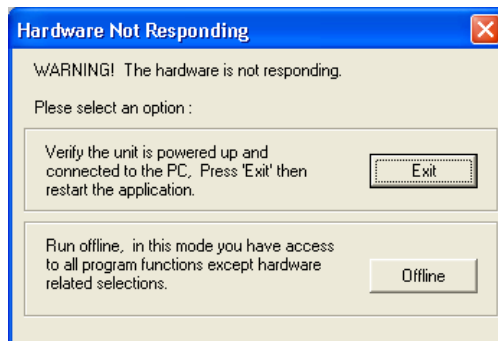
Hardware Not Responding

WARNING! The hardware is not responding.

Plese select an option :

Verify the unit is powered up and connected to the PC, Press 'Exit' then restart the application.

Exit

Run offline, in this mode you have access to all program functions except hardware related selections.

Offline